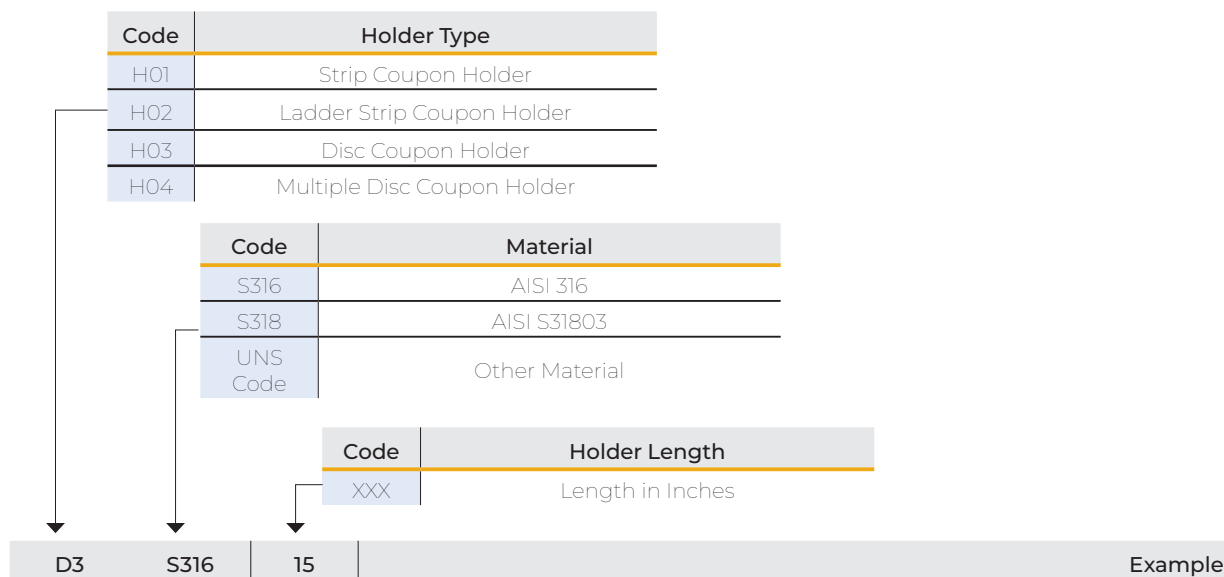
| Code | Holder Type |
|---|---|
| H01 | Strip Coupon Holder |
| H02 | Ladder Strip Coupon Holder |
| H03 | Disc Coupon Holder |
| H04 | Multiple Disc Coupon Holder |

| Code | Material |
|---|---|
| S316 | AISI 316 |
| S318 | AISI S31803 |
| UNS Code | Other Material |

| Code | Holder Length |
|---|---|
| XXX | Length in Inches |

| D3 | S316 | 15 | Example |
|---|---|---|---|